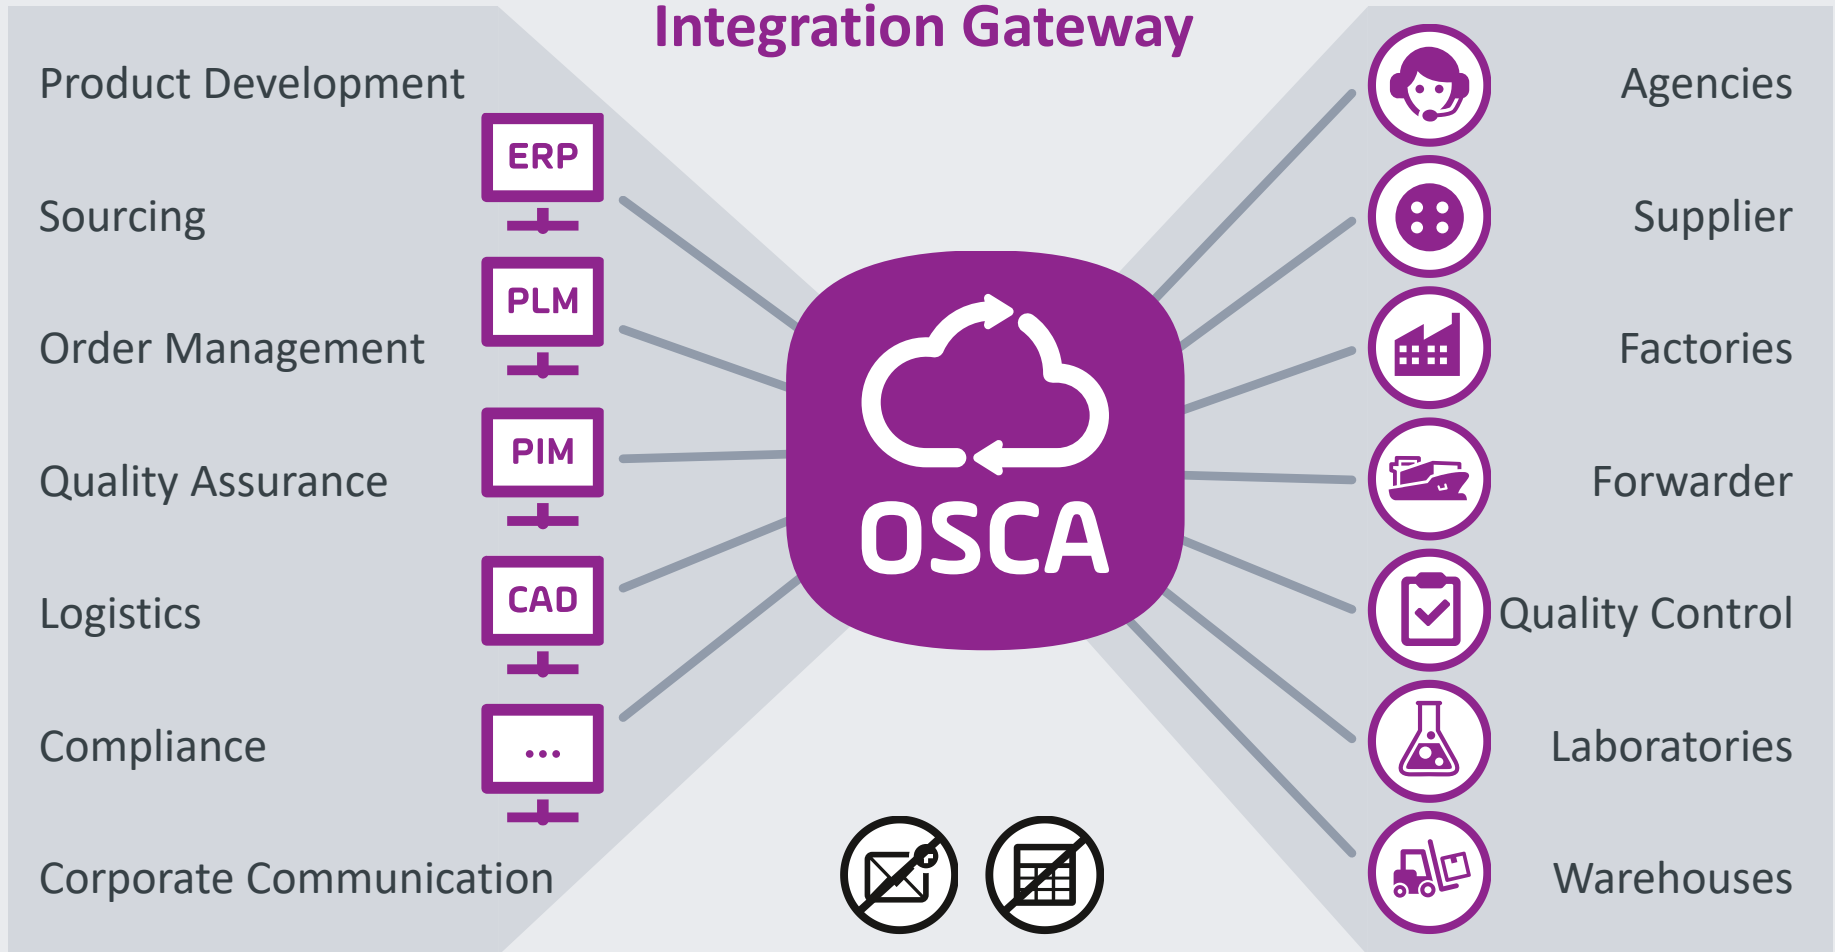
Integration Gateway

Product Development

Sourcing

Order Management

Quality Assurance

Logistics

Compliance

Corporate Communication

ERP

PLM

PIM

CAD

...

OSCA

Agencies

Supplier

Factories

Forwarder

Quality Control

Laboratories

Warehouses